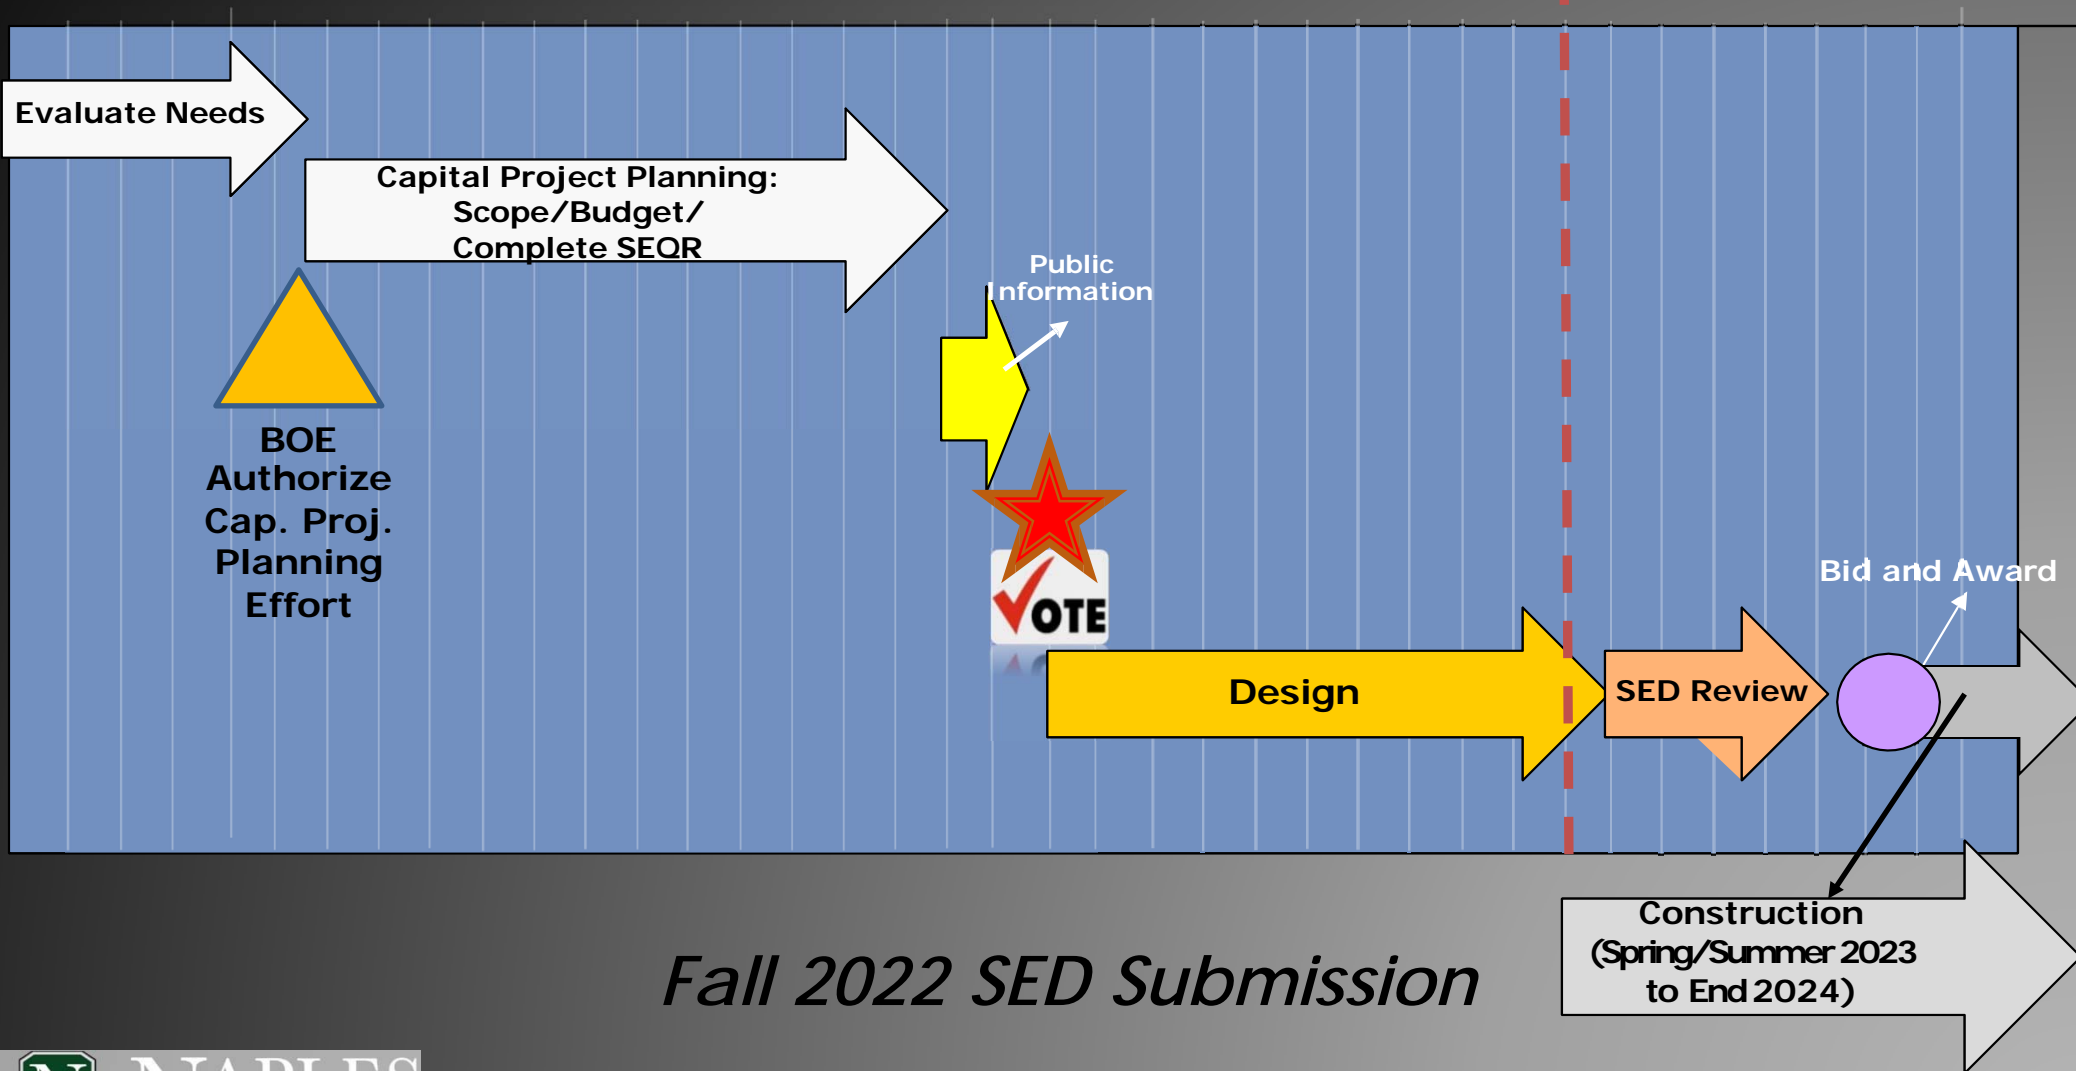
Evaluate Needs

Capital Project Planning: Scope/Budget/ Complete SEQR

BOE Authorize Cap. Proj. Planning Effort

Public Information

VOTE

Design

SED Review

Bid and Award

Construction (Spring/Summer 2023 to End 2024)

Fall 2022 SED Submission

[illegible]